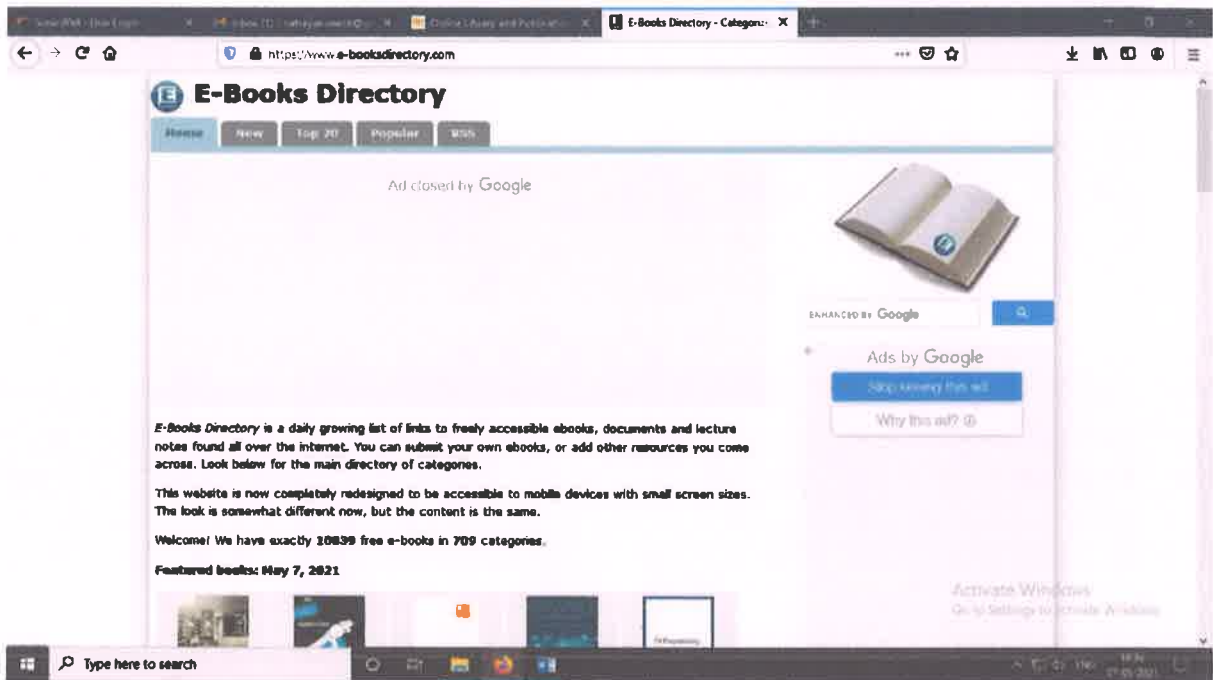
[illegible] | Inbox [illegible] | Online Library and Publication | E-Books Directory - Categori... ×

https://www.e-booksdirectory.com

E-Books Directory

Home | New | Top 20 | Popular | RSS

Ad closed by Google

ENHANCED BY Google

Ads by Google

Stop seeing this ad

Why this ad? ⓘ

E-Books Directory is a daily growing list of links to freely accessible ebooks, documents and lecture notes found all over the internet. You can submit your own ebooks, or add other resources you come across. Look below for the main directory of categories.

This website is now completely redesigned to be accessible to mobile devices with small screen sizes. The look is somewhat different now, but the content is the same.

Welcome! We have exactly 10839 free e-books in 709 categories.

Featured books: May 7, 2021

Activate Windows
Go to Settings to activate Windows.

Type here to search

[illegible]